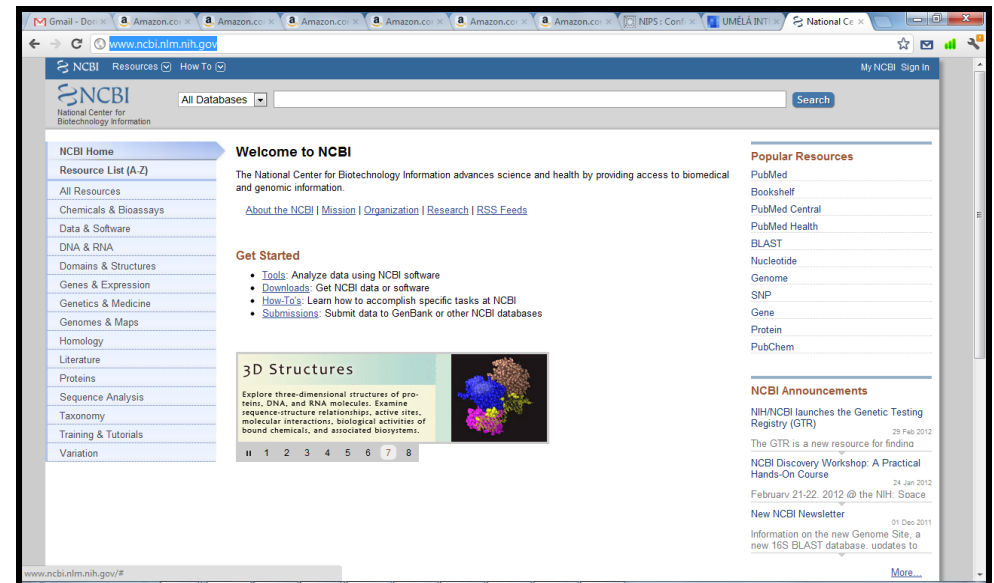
Gmail - Don × | Amazon.co × | Amazon.co × | Amazon.co × | Amazon.co × | Amazon.co × | Amazon.co × | NIPS : Conf × | UMĚLÁ INT × | National Ce ×

www.ncbi.nlm.nih.gov

NCBI Resources How To

My NCBI Sign In

NCBI
National Center for Biotechnology Information

All Databases

Search

NCBI Home
Resource List (A-Z)
All Resources
Chemicals & Bioassays
Data & Software
DNA & RNA
Domains & Structures
Genes & Expression
Genetics & Medicine
Genomes & Maps
Homology
Literature
Proteins
Sequence Analysis
Taxonomy
Training & Tutorials
Variation

Welcome to NCBI

The National Center for Biotechnology Information advances science and health by providing access to biomedical and genomic information.

About the NCBI | Mission | Organization | Research | RSS Feeds

Get Started

- Tools: Analyze data using NCBI software
- Downloads: Get NCBI data or software
- How-To's: Learn how to accomplish specific tasks at NCBI
- Submissions: Submit data to GenBank or other NCBI databases

3D Structures

Explore three-dimensional structures of proteins, DNA, and RNA molecules. Examine sequence-structure relationships, active sites, molecular interactions, biological activities of bound chemicals, and associated biosystems.

II 1 2 3 4 5 6 7 8

Popular Resources
PubMed
Bookshelf
PubMed Central
PubMed Health
BLAST
Nucleotide
Genome
SNP
Gene
Protein
PubChem

NCBI Announcements

NIH/NCBI launches the Genetic Testing Registry (GTR)
29 Feb 2012
The GTR is a new resource for finding

NCBI Discovery Workshop: A Practical Hands-On Course
24 Jan 2012
February 21-22, 2012 @ the NIH: Space

New NCBI Newsletter
01 Dec 2011
Information on the new Genome Site, a new 16S BLAST database, updates to

More...

www.ncbi.nlm.nih.gov/#